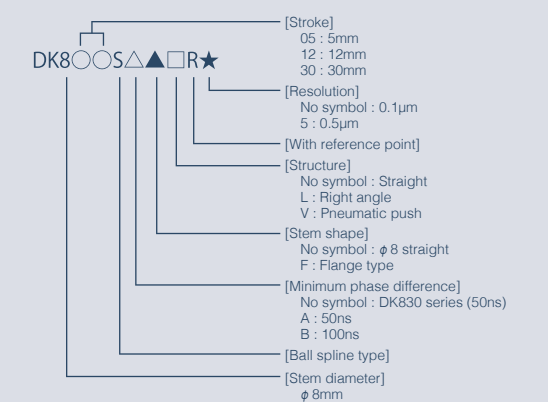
DK8○○S△▲□R★

[Stroke]
05 : 5mm
12 : 12mm
30 : 30mm

[Resolution]
No symbol : 0.1μm
5 : 0.5μm

[With reference point]

[Structure]
No symbol : Straight
L : Right angle
V : Pneumatic push

[Stem shape]
No symbol : $\phi$ 8 straight
F : Flange type

[Minimum phase difference]
No symbol : DK830 series (50ns)
A : 50ns
B : 100ns

[Ball spline type]

[Stem diameter]
$\phi$ 8mm